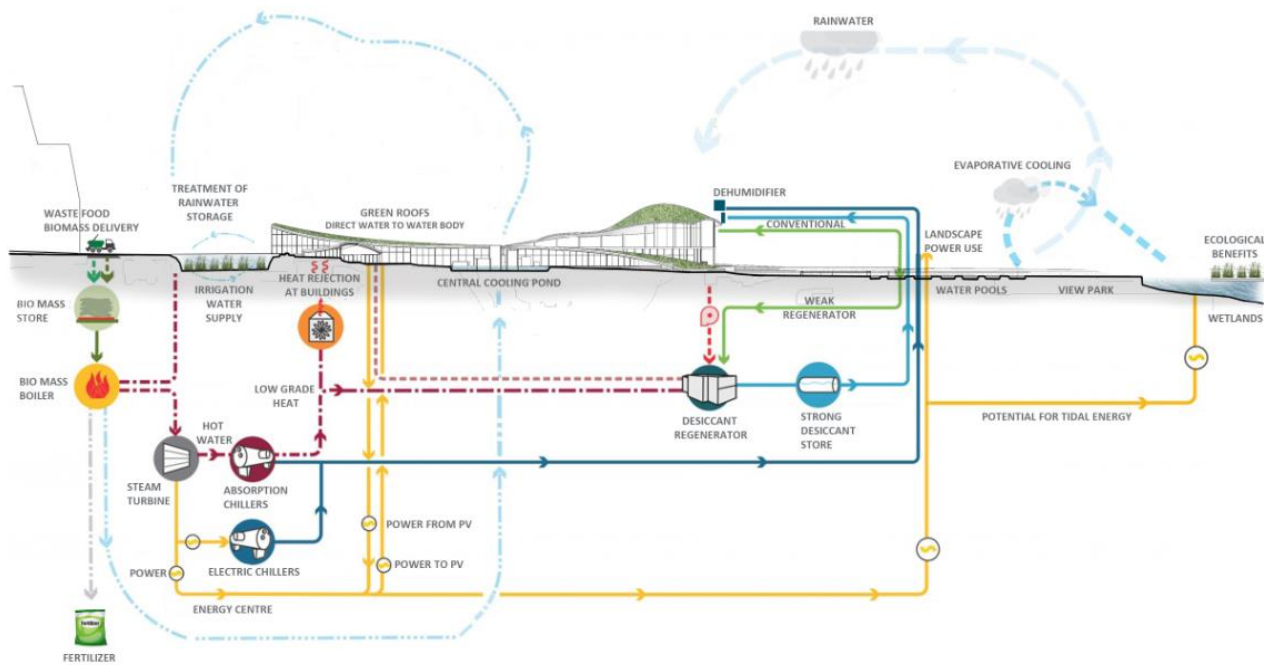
RAINWATER

EVAPORATIVE COOLING

DEHUMIDIFIER

CONVENTIONAL

TREATMENT OF RAINWATER STORAGE

GREEN ROOFS
DIRECT WATER TO WATER BODY

WASTE FOOD BIOMASS DELIVERY

LANDSCAPE POWER USE

ECOLOGICAL BENEFITS

IRRIGATION WATER SUPPLY

HEAT REJECTION AT BUILDINGS

CENTRAL COOLING POND

WATER POOLS

VIEW PARK

BIO MASS STORE

WEAK REGENERATOR

WETLANDS

BIO MASS BOILER

LOW GRADE HEAT

HOT WATER

DESICCANT REGENERATOR

STRONG DESICCANT STORE

POTENTIAL FOR TIDAL ENERGY

STEAM TURBINE

ABSORPTION CHILLERS

POWER FROM PV

ELECTRIC CHILLERS

POWER

POWER TO PV

ENERGY CENTRE

FERTILIZER